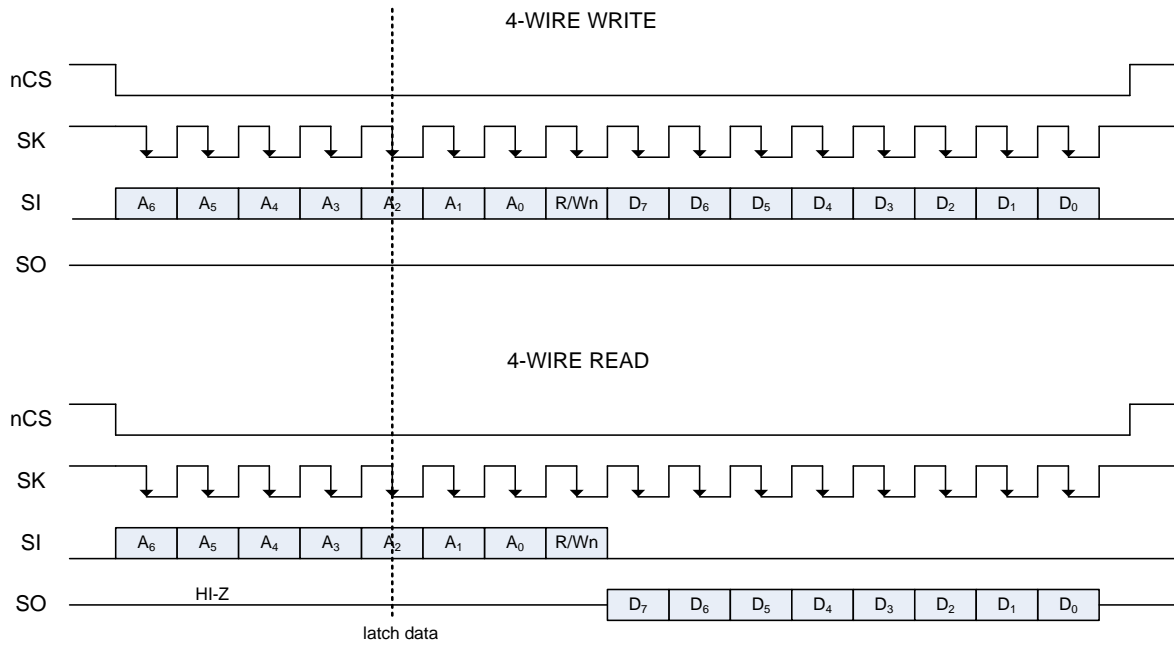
4-WIRE WRITE

nCS

SK

SI

$A_6$ $A_5$ $A_4$ $A_3$ $A_2$ $A_1$ $A_0$ R/Wn $D_7$ $D_6$ $D_5$ $D_4$ $D_3$ $D_2$ $D_1$ $D_0$

SO

4-WIRE READ

nCS

SK

SI

$A_6$ $A_5$ $A_4$ $A_3$ $A_2$ $A_1$ $A_0$ R/Wn

SO

HI-Z

$D_7$ $D_6$ $D_5$ $D_4$ $D_3$ $D_2$ $D_1$ $D_0$

latch data